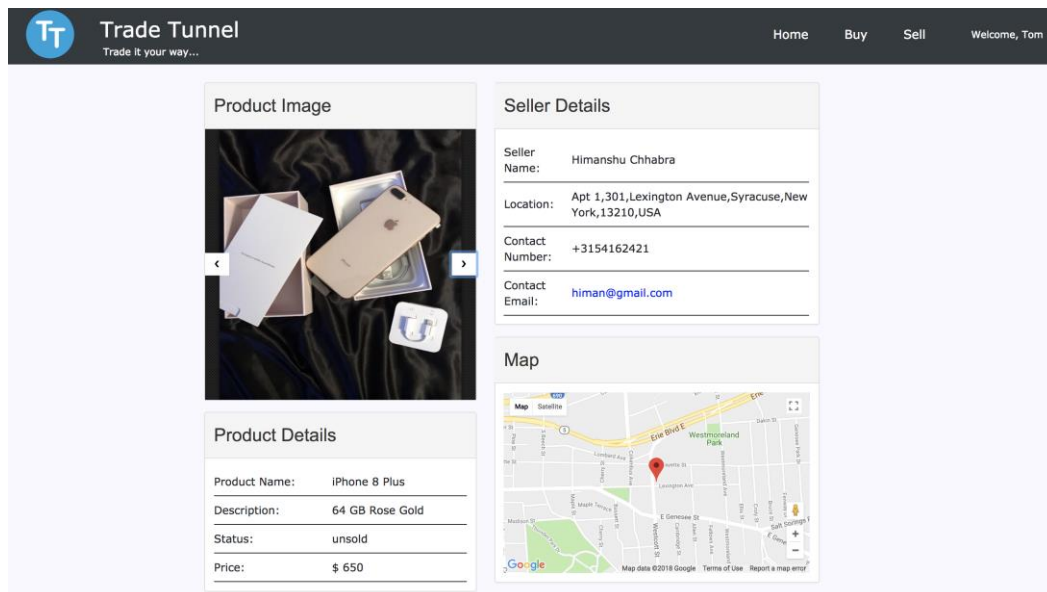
TT Trade Tunnel
Trade it your way...

Home Buy Sell Welcome, Tom

Product Image

‹ ›

Product Details

| Product Name: | iPhone 8 Plus |
|---|---|
| Description: | 64 GB Rose Gold |
| Status: | unsold |
| Price: | $ 650 |

Seller Details

| Seller Name: | Himanshu Chhabra |
|---|---|
| Location: | Apt 1,301,Lexington Avenue,Syracuse,New York,13210,USA |
| Contact Number: | +3154162421 |
| Contact Email: | himan@gmail.com |

Map

Map Satellite
Erie Blvd E
Westmoreland Park
Lexington Ave
E Genesee St
Google
Map data ©2018 Google Terms of Use Report a map error